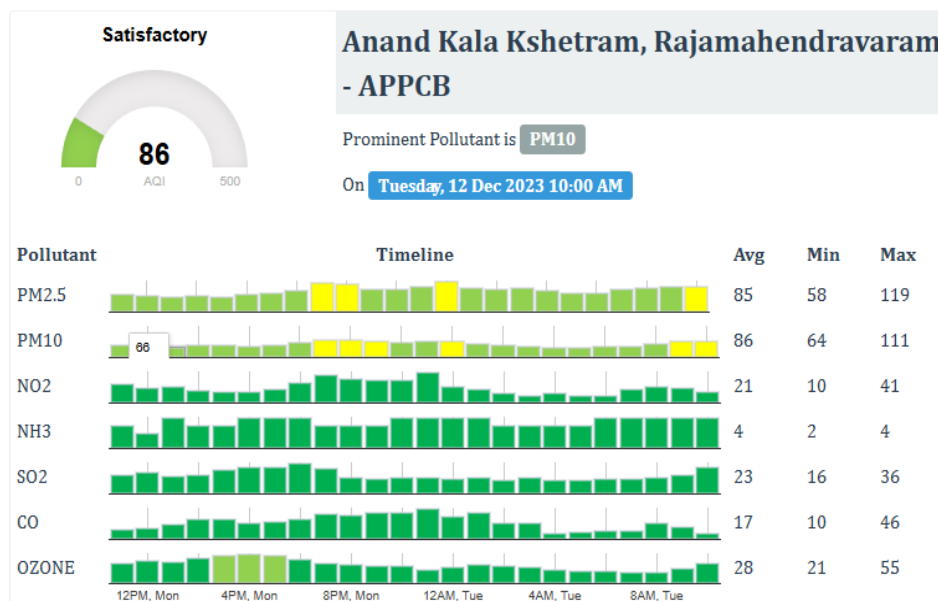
Satisfactory

86

0 AQI 500

Anand Kala Kshetram, Rajamahendravaram - APPCB

Prominent Pollutant is PM10

On Tuesday, 12 Dec 2023 10:00 AM

| Pollutant | Timeline | Avg | Min | Max |
|---|---|---|---|---|
| PM2.5 | | 85 | 58 | 119 |
| PM10 | 66 | 86 | 64 | 111 |
| NO2 | | 21 | 10 | 41 |
| NH3 | | 4 | 2 | 4 |
| SO2 | | 23 | 16 | 36 |
| CO | | 17 | 10 | 46 |
| OZONE | | 28 | 21 | 55 |

12PM, Mon 4PM, Mon 8PM, Mon 12AM, Tue 4AM, Tue 8AM, Tue